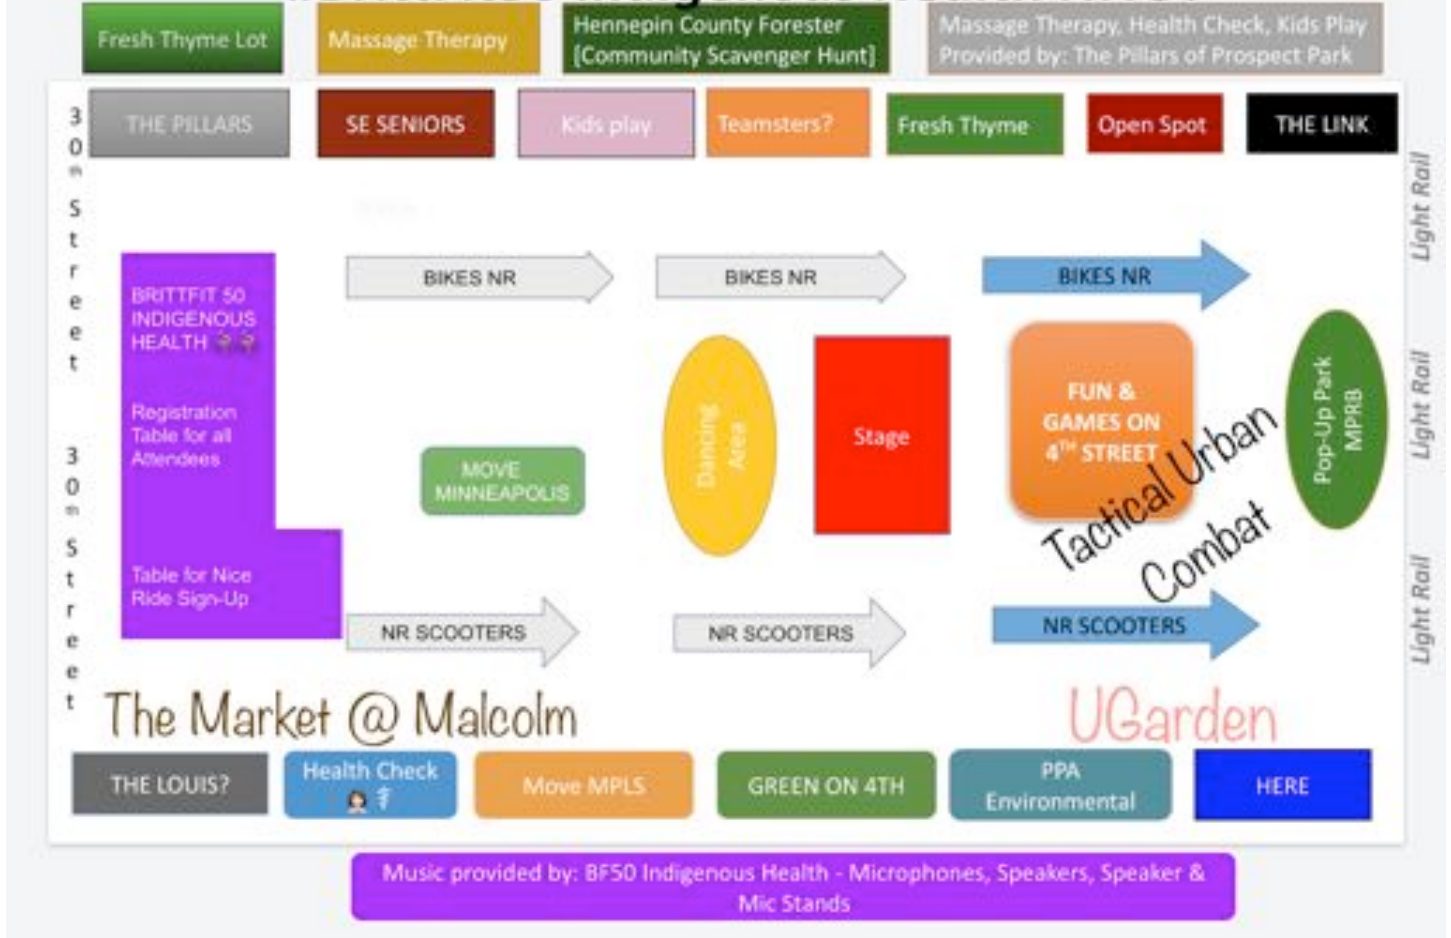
Fresh Thyme Lot

Massage Therapy

Hennepin County Forester [Community Scavenger Hunt]

Massage Therapy, Health Check, Kids Play Provided by: The Pillars of Prospect Park

30th Street

THE PILLARS

SE SENIORS

Kids play

Teamsters?

Fresh Thyme

Open Spot

THE LINK

Light Rail

BRITTFIT 50 INDIGENOUS HEALTH

Registration Table for all Attendees

Table for Nice Ride Sign-Up

BIKES NR

BIKES NR

BIKES NR

Dancing Area

Stage

FUN & GAMES ON 4TH STREET

Pop-Up Park MPRB

Light Rail

30th Street

MOVE MINNEAPOLIS

Tactical Urban Combat

NR SCOOTERS

NR SCOOTERS

NR SCOOTERS

Light Rail

The Market @ Malcolm

UGarden

THE LOUIS?

Health Check

Move MPLS

GREEN ON 4TH

PPA Environmental

HERE

Music provided by: BF50 Indigenous Health - Microphones, Speakers, Speaker & Mic Stands